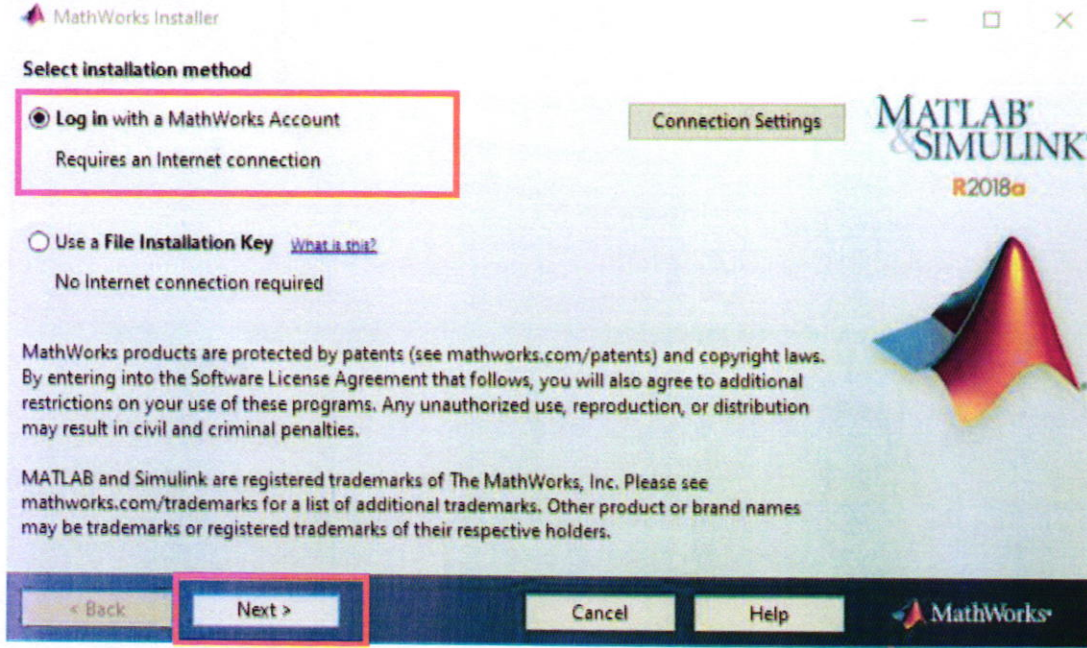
MathWorks Installer

Select installation method

Log in with a MathWorks Account

Requires an Internet connection

Connection Settings

MATLAB® & SIMULINK®

R2018a

Use a File Installation Key What is this?

No Internet connection required

MathWorks products are protected by patents (see mathworks.com/patents) and copyright laws. By entering into the Software License Agreement that follows, you will also agree to additional restrictions on your use of these programs. Any unauthorized use, reproduction, or distribution may result in civil and criminal penalties.

MATLAB and Simulink are registered trademarks of The MathWorks, Inc. Please see mathworks.com/trademarks for a list of additional trademarks. Other product or brand names may be trademarks or registered trademarks of their respective holders.

< Back

Next >

Cancel

Help

MathWorks®